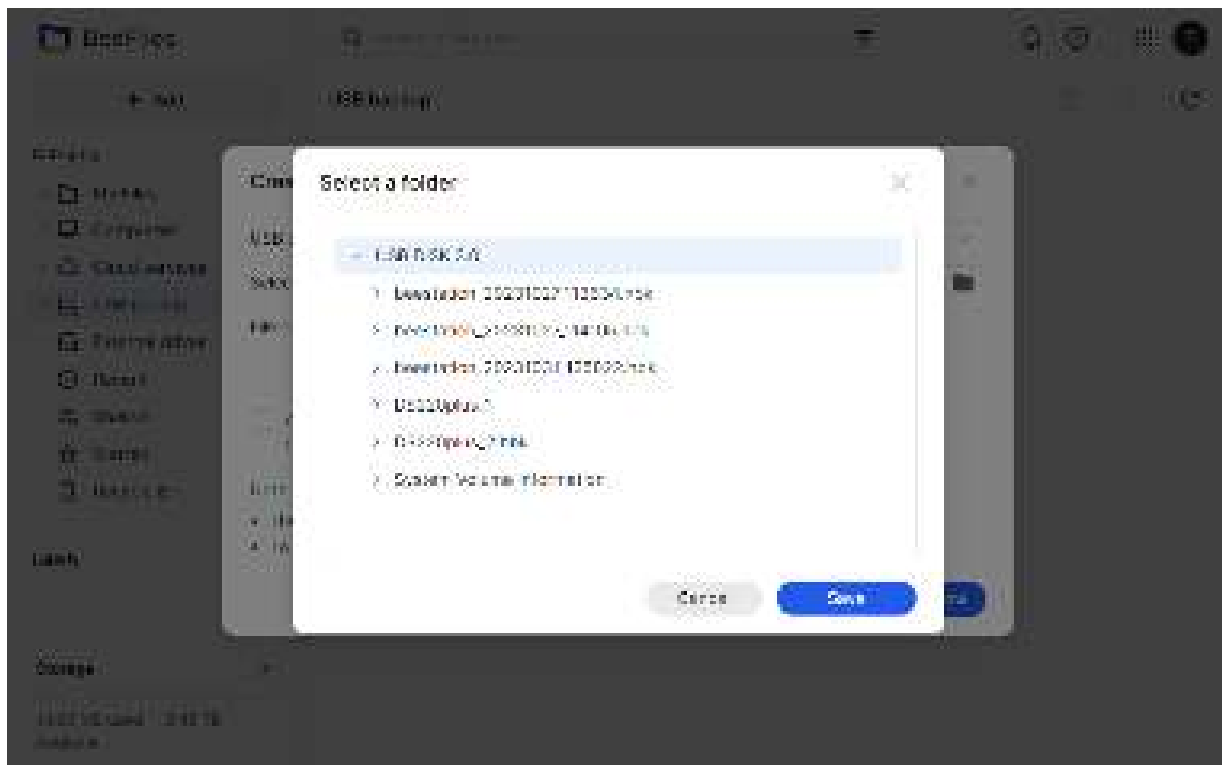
Synology Drive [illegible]

+ New

USB Backup

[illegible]

My files

Computer

Shared with me

Team folder

Team folder

Recent

Starred

Shared

Recycle Bin

Labels

Storage

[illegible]

Cre

USB

Selec

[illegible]

Select a folder

USB DISK 3.0

New folder_20231027110554.lnk

New folder_20231027_114706.lnk

New folder_20231031105022.lnk

DS220plus1

DS220plus_2.lnk

System Volume Information

Cancel

Save